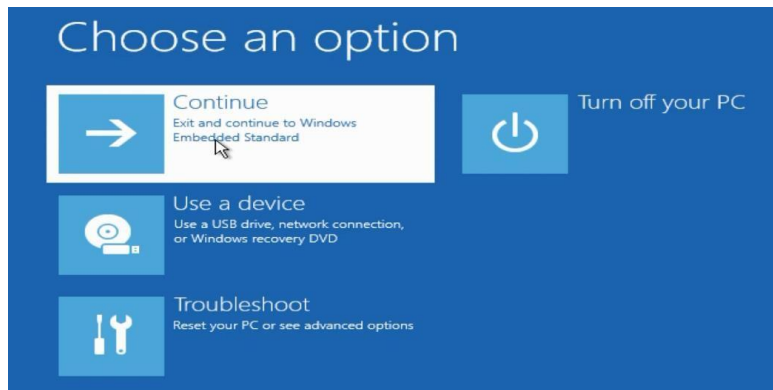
Choose an option

Continue
Exit and continue to Windows Embedded Standard

Turn off your PC

Use a device
Use a USB drive, network connection, or Windows recovery DVD

Troubleshoot
Reset your PC or see advanced options